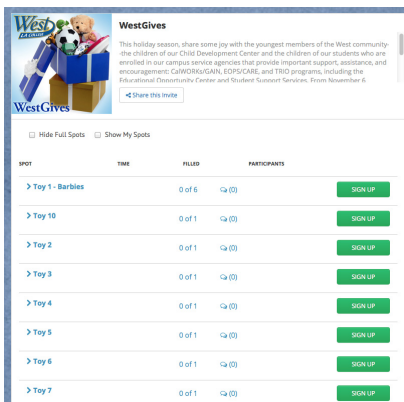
West LA COLLEGE

WestGives

WestGives

This holiday season, share some joy with the youngest members of the West community--the children of our Child Development Center and the children of our students who are enrolled in our campus service agencies that provide important support, assistance, and encouragement: CalWORKs/GAIN, EOPS/CARE, and TRIO programs, including the Educational Opportunity Center and Student Support Services. From November 6,

Share this invite

Hide Full Spots Show My Spots

| SPOT | TIME | FILLED | PARTICIPANTS | |
|---|---|---|---|---|
| Toy 1 - Barbies | | 0 of 6 | (0) | SIGN UP |
| Toy 10 | | 0 of 1 | (0) | SIGN UP |
| Toy 2 | | 0 of 1 | (0) | SIGN UP |
| Toy 3 | | 0 of 1 | (0) | SIGN UP |
| Toy 4 | | 0 of 1 | (0) | SIGN UP |
| Toy 5 | | 0 of 1 | (0) | SIGN UP |
| Toy 6 | | 0 of 1 | (0) | SIGN UP |
| Toy 7 | | 0 of 1 | (0) | SIGN UP |